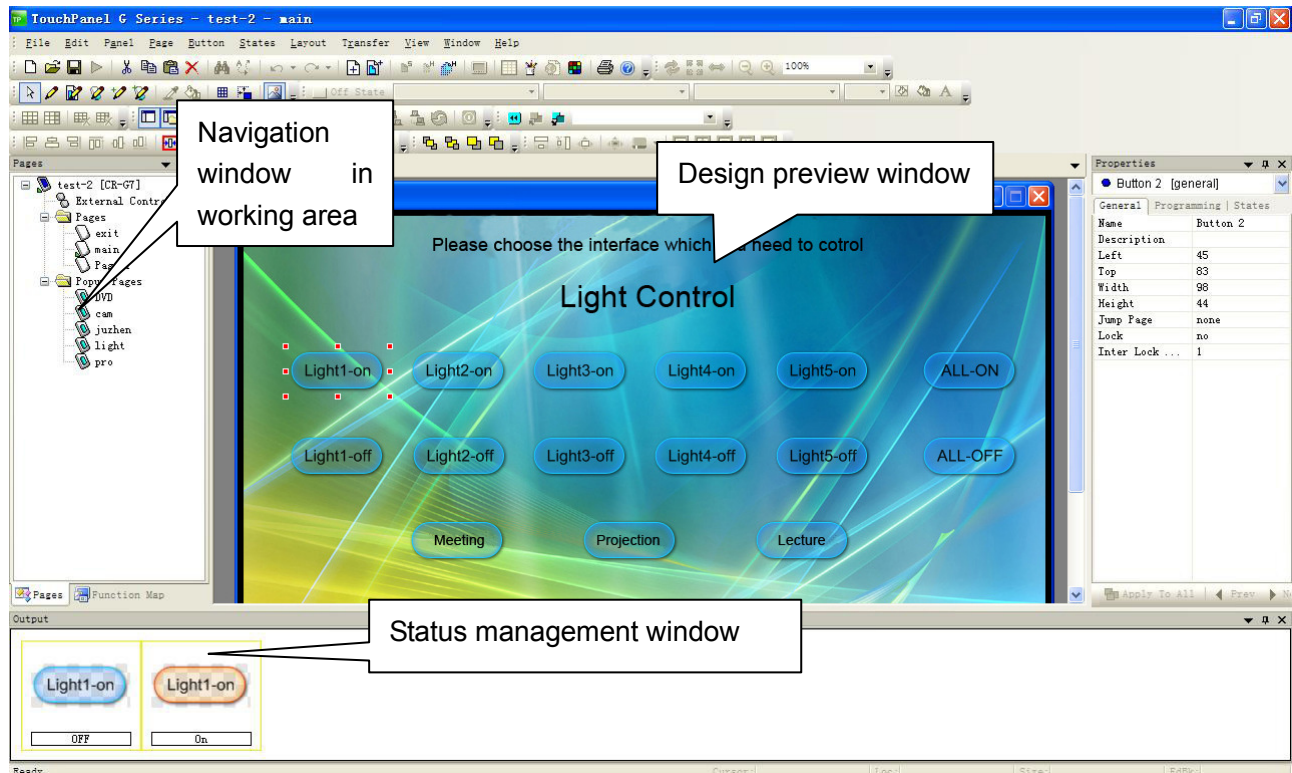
TouchPanel G Series - test-2 - main

File Edit Panel Page Button States Layout Transfer View Window Help

100%

Off State

Navigation window in working area

Design preview window

Pages

test-2 [CR-G7]
External Contr
Pages
exit
main
Pa
Popu Pages
DVD
cam
juzhen
light
pro

Please choose the interface which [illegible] need to cotrol

Light Control

Light1-on Light2-on Light3-on Light4-on Light5-on ALL-ON

Light1-off Light2-off Light3-off Light4-off Light5-off ALL-OFF

Meeting Projection Lecture

Properties

Button 2 [general]

General | Programming | States

| Name | Button 2 |
|---|---|
| Description | |
| Left | 45 |
| Top | 83 |
| Width | 98 |
| Height | 44 |
| Jump Page | none |
| Lock | no |
| Inter Lock ... | 1 |

Apply To All | Prev | N

Pages | Function Map

Output

Status management window

Light1-on
OFF

Light1-on
On

Ready Cursor: Loc: Size: EdBr: